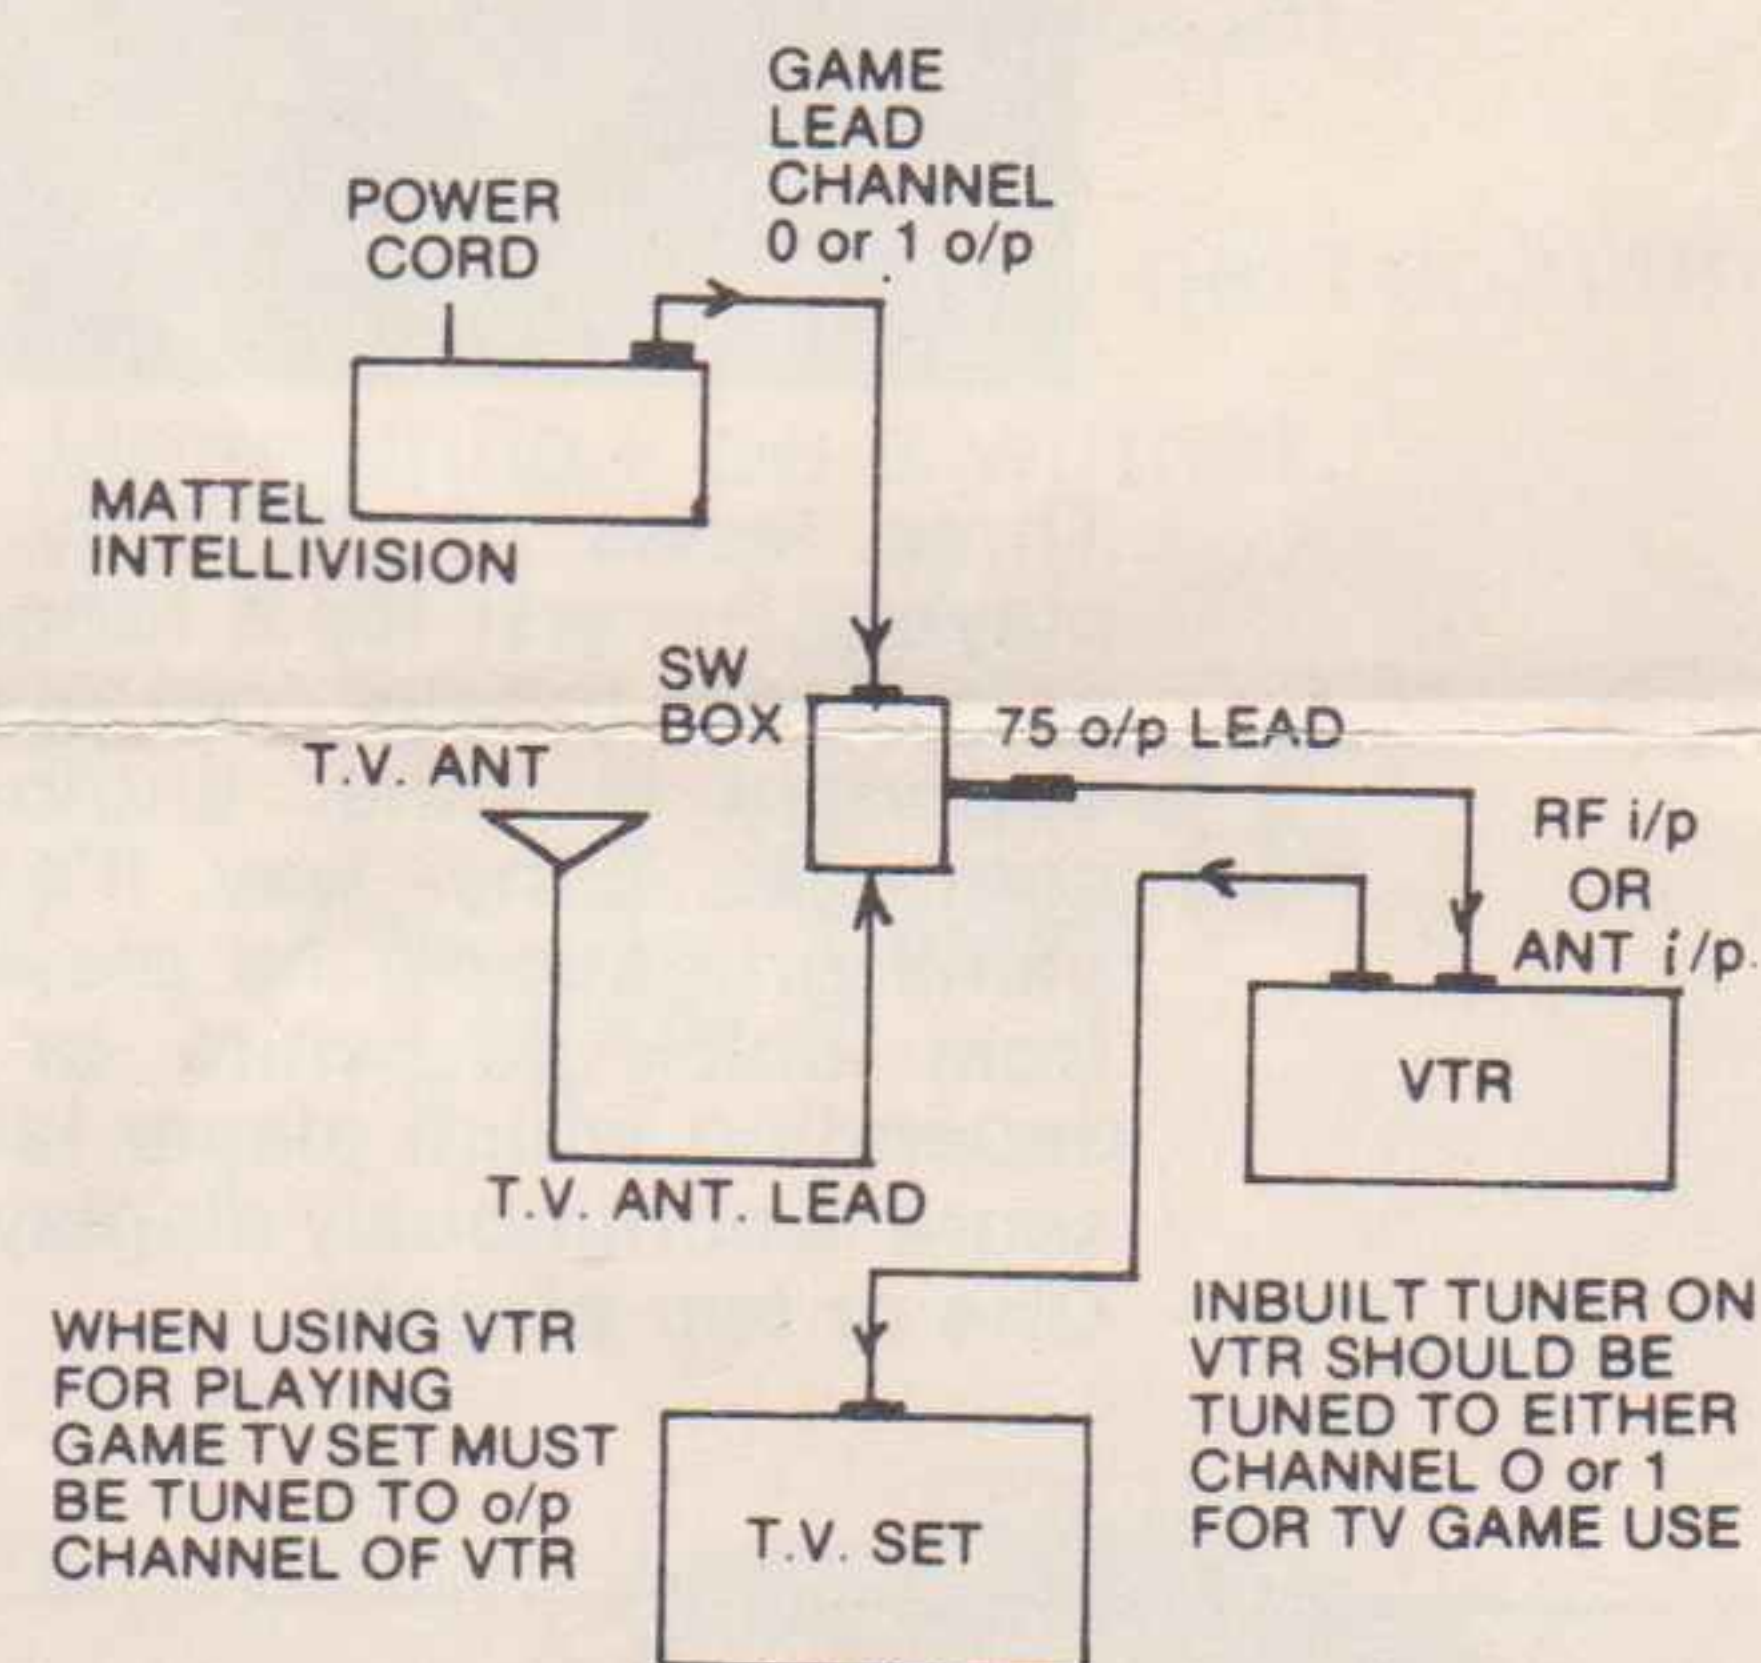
GAME LEAD CHANNEL 0 or 1 o/p

POWER CORD

MATTEL INTELLIVISION

SW BOX

75 o/p LEAD

T.V. ANT

RF i/p OR ANT i/p.

VTR

T.V. ANT. LEAD

WHEN USING VTR FOR PLAYING GAME TV SET MUST BE TUNED TO o/p CHANNEL OF VTR

T.V. SET

INBUILT TUNER ON VTR SHOULD BE TUNED TO EITHER CHANNEL O or 1 FOR TV GAME USE